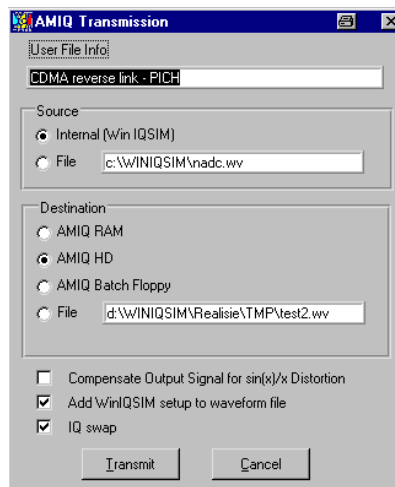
AMIQ Transmission

User File Info

CDMA reverse link - PICH

Source

Internal (Win IQSIM)

File c:\WINIQSIM\nadc.wv

Destination

AMIQ RAM

AMIQ HD

AMIQ Batch Floppy

File d:\WINIQSIM\Realisie\TMP\test2.wv

Compensate Output Signal for sin(x)/x Distortion

Add WinIQSIM setup to waveform file

IQ swap

Transmit

Cancel